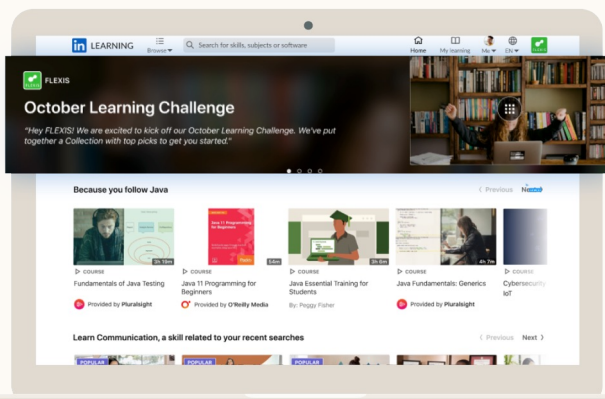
in LEARNING

Browse

Search for skills, subjects or software

Home

My learning

Me

EN

FLEXIS

October Learning Challenge

"Hey FLEXIS! We are excited to kick off our October Learning Challenge. We've put together a Collection with top picks to get you started."

Because you follow Java

< Previous

Next >

3h 19m

COURSE

Fundamentals of Java Testing

Provided by Pluralsight

Java 11 Programming for Beginners

54m

COURSE

Java 11 Programming for Beginners

Provided by O'Reilly Media

3h 8m

COURSE

Java Essential Training for Students

By: Peggy Fisher

4h 7m

COURSE

Java Fundamentals: Generics

Provided by Pluralsight

COURSE

Cybersecurity IoT

Learn Communication, a skill related to your recent searches

< Previous

Next >

POPULAR

POPULAR

POPULAR